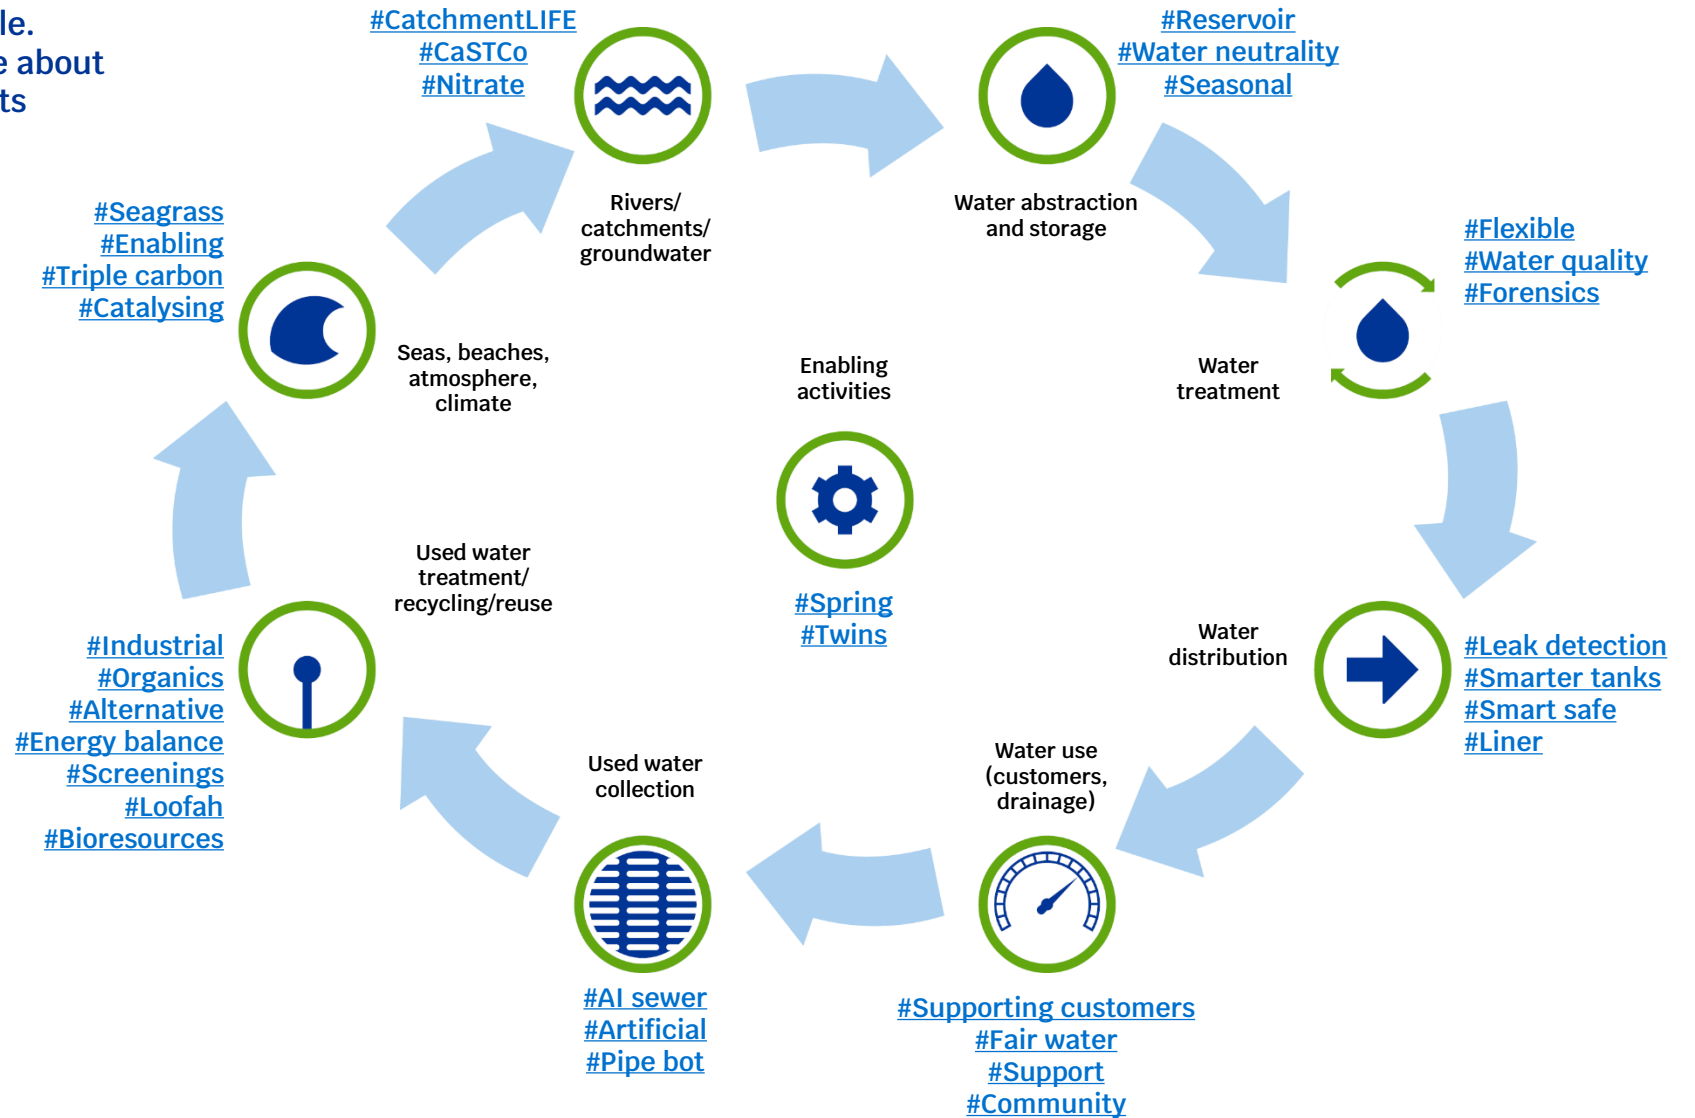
le.
e about
ts

#CatchmentLIFE
#CaSTCo
#Nitrate

Rivers/
catchments/
groundwater

#Reservoir
#Water neutrality
#Seasonal

Water abstraction
and storage

#Flexible
#Water quality
#Forensics

Water
treatment

#Seagrass
#Enabling
#Triple carbon
#Catalysing

Seas, beaches,
atmosphere,
climate

Enabling
activities

#Spring
#Twins

Used water
treatment/
recycling/reuse

#Industrial
#Organics
#Alternative
#Energy balance
#Screenings
#Loofah
#Bioresources

Water
distribution

#Leak detection
#Smarter tanks
#Smart safe
#Liner

Used water
collection

Water use
(customers,
drainage)

#AI sewer
#Artificial
#Pipe bot

#Supporting customers
#Fair water
#Support
#Community